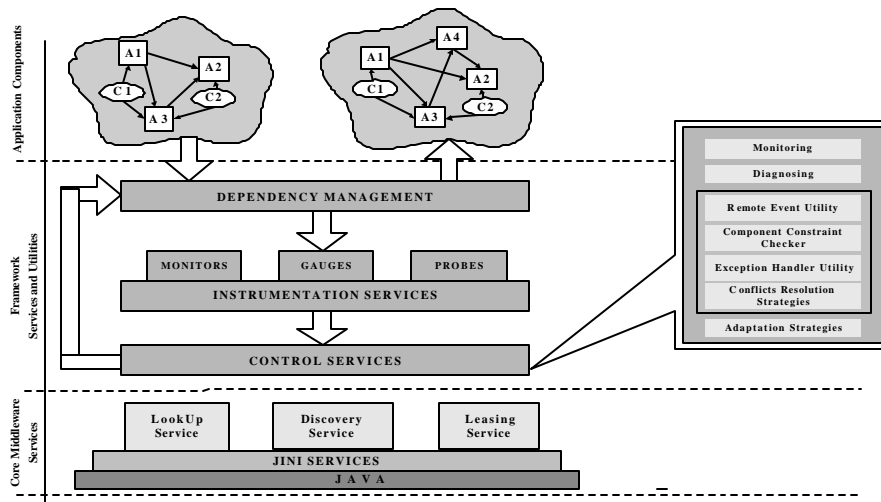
Application Components

A1
A2
C 1
C2
A 3

A4
A1
A2
C1
C2
A3

Framework Services and Utilities

DEPENDENCY MANAGEMENT

MONITORS
GAUGES
PROBES

INSTRUMENTATION SERVICES

CONTROL SERVICES

Monitoring
Diagnosing
Remote Event Utility
Component Constraint Checker
Exception Handler Utility
Conflicts Resolution Strategies
Adaptation Strategies

Core Middleware Services

LookUp Service
Discovery Service
Leasing Service

JINI SERVICES

JAVA